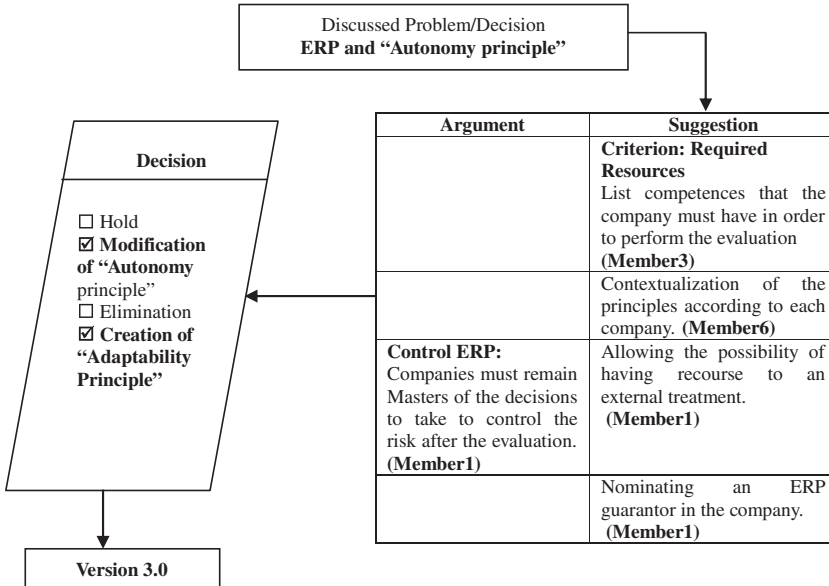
Discussed Problem/Decision
**ERP and "Autonomy principle"**

**Decision**

☐ Hold
☑ **Modification of "Autonomy** principle"
☐ Elimination
☑ **Creation of "Adaptability Principle"**

| Argument | Suggestion |
|---|---|
| | **Criterion: Required Resources** List competences that the company must have in order to perform the evaluation **(Member3)** |
| | Contextualization of the principles according to each company. **(Member6)** |
| **Control ERP:** Companies must remain Masters of the decisions to take to control the risk after the evaluation. (**Member1)** | Allowing the possibility of having recourse to an external treatment. **(Member1)** |
| | Nominating an ERP guarantor in the company. **(Member1)** |

**Version 3.0**